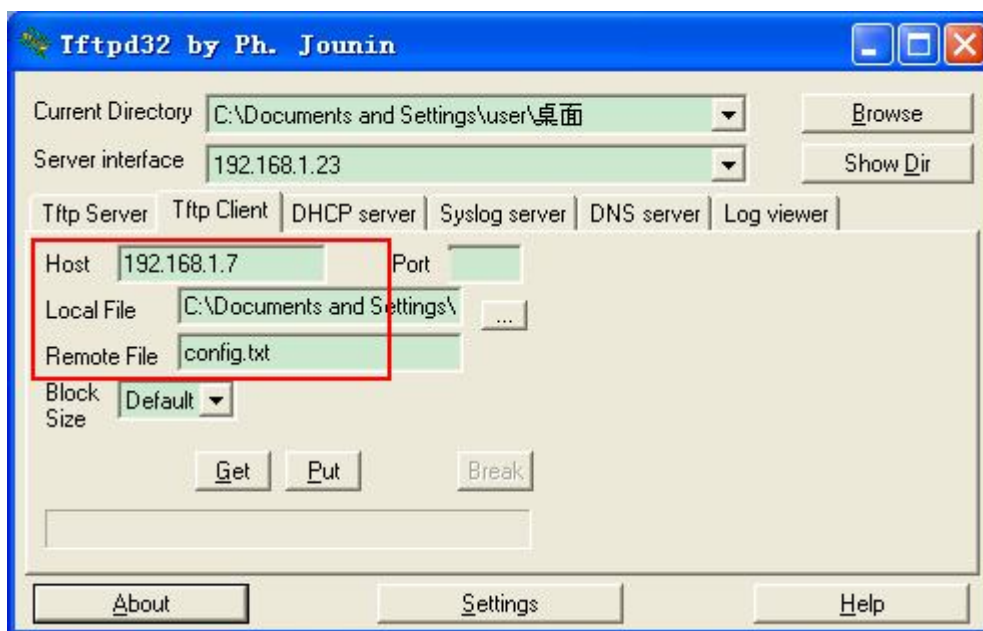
Tftpd32 by Ph. Jounin

Current Directory C:\Documents and Settings\user\桌面

Browse

Server interface 192.168.1.23

Show Dir

Tftp Server | Tftp Client | DHCP server | Syslog server | DNS server | Log viewer

Host 192.168.1.7

Port

Local File C:\Documents and Settings\

...

Remote File config.txt

Block Size Default

Get Put Break

About Settings Help